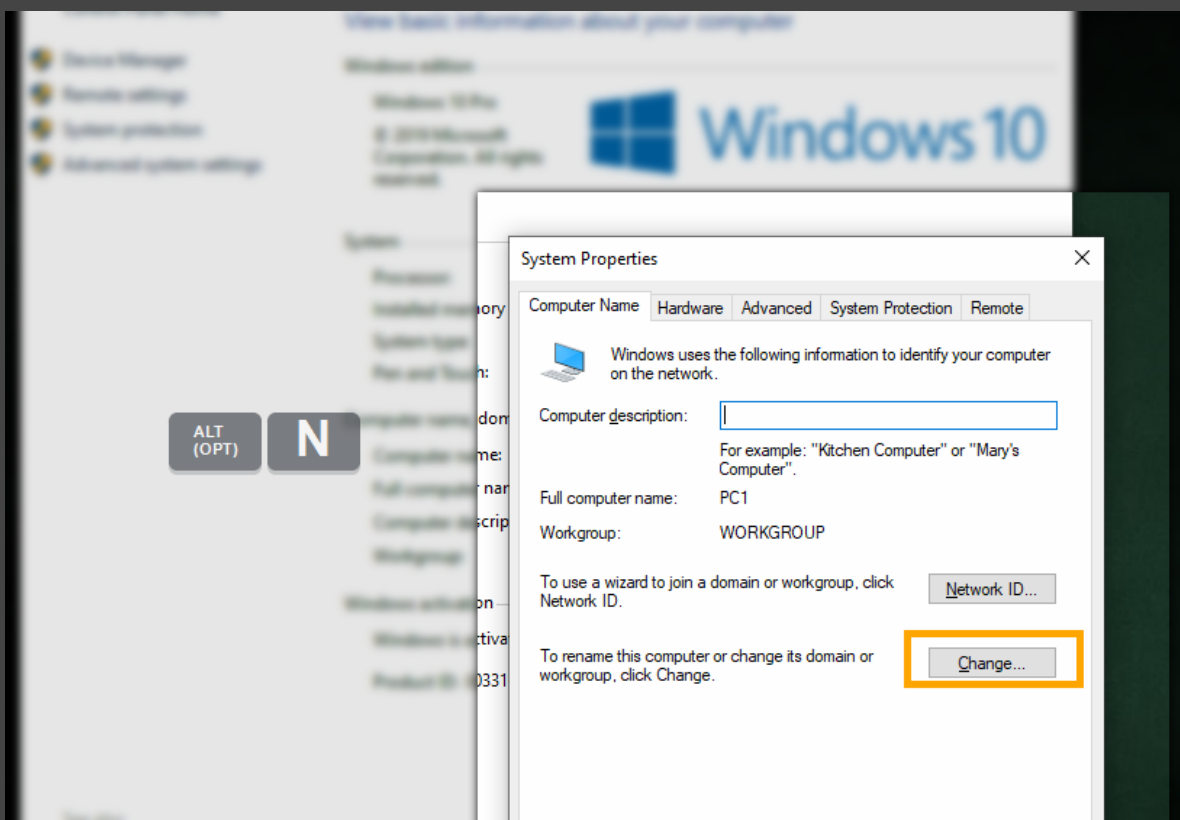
View basic information about your computer

Device Manager
Remote settings
System protection
Advanced system settings

Windows edition
Windows 10 Pro
© 2019 Microsoft Corporation. All rights reserved.

Windows 10

System
Processor:
Installed memory:
System type:
Pen and Touch:

Computer name, domain
Computer name:
Full computer name:
Computer description:
Workgroup:

Windows activation
Windows is activated
Product ID: 00331

ALT (OPT) N

System Properties

Computer Name | Hardware | Advanced | System Protection | Remote

Windows uses the following information to identify your computer on the network.

Computer description:

For example: "Kitchen Computer" or "Mary's Computer".

Full computer name: PC1

Workgroup: WORKGROUP

To use a wizard to join a domain or workgroup, click Network ID.

Network ID...

To rename this computer or change its domain or workgroup, click Change.

Change...